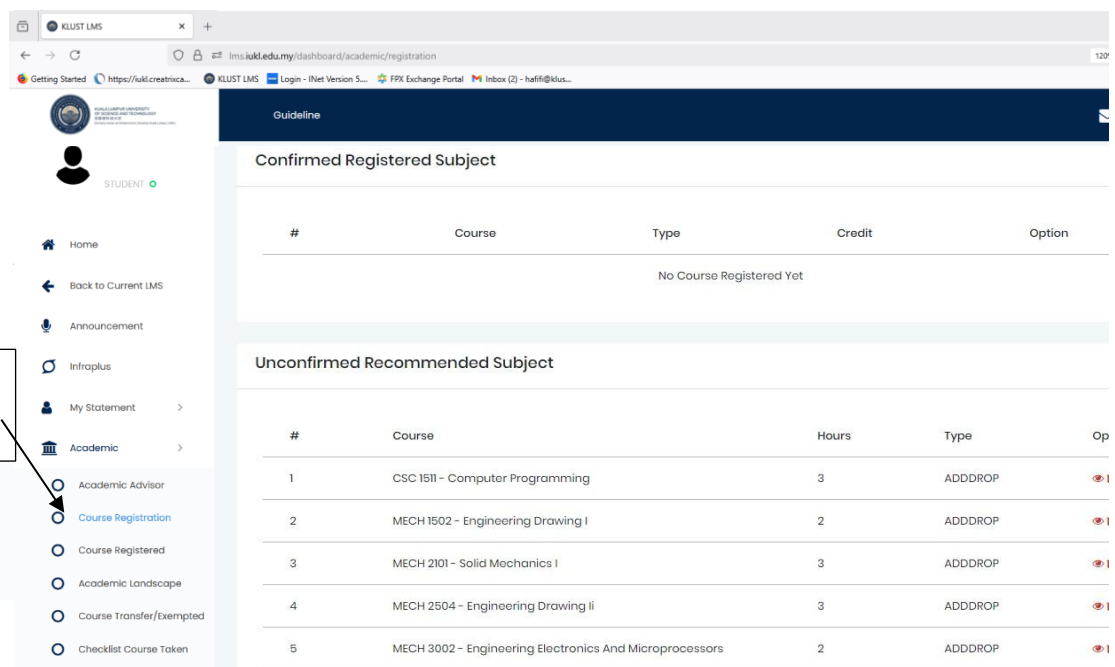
KLUST LMS

lms.iukl.edu.my/dashboard/academic/registration

Getting Started https://iukl.creatrixca... KLUST LMS Login - INet Version 5.... FPX Exchange Portal Inbox (2) - hafifi@klus...

Guideline

STUDENT

Home
Back to Current LMS
Announcement
Infraplus
My Statement
Academic
Academic Advisor
Course Registration
Course Registered
Academic Landscape
Course Transfer/Exempted
Checklist Course Taken

Confirmed Registered Subject

| # | Course | Type | Credit | Option |
|---|---|---|---|---|
| No Course Registered Yet | | | | |

Unconfirmed Recommended Subject

| # | Course | Hours | Type | Op |
|---|---|---|---|---|
| 1 | CSC 1511 - Computer Programming | 3 | ADDDROP | |
| 2 | MECH 1502 - Engineering Drawing I | 2 | ADDDROP | |
| 3 | MECH 2101 - Solid Mechanics I | 3 | ADDDROP | |
| 4 | MECH 2504 - Engineering Drawing Ii | 3 | ADDDROP | |
| 5 | MECH 3002 - Engineering Electronics And Microprocessors | 2 | ADDDROP | |